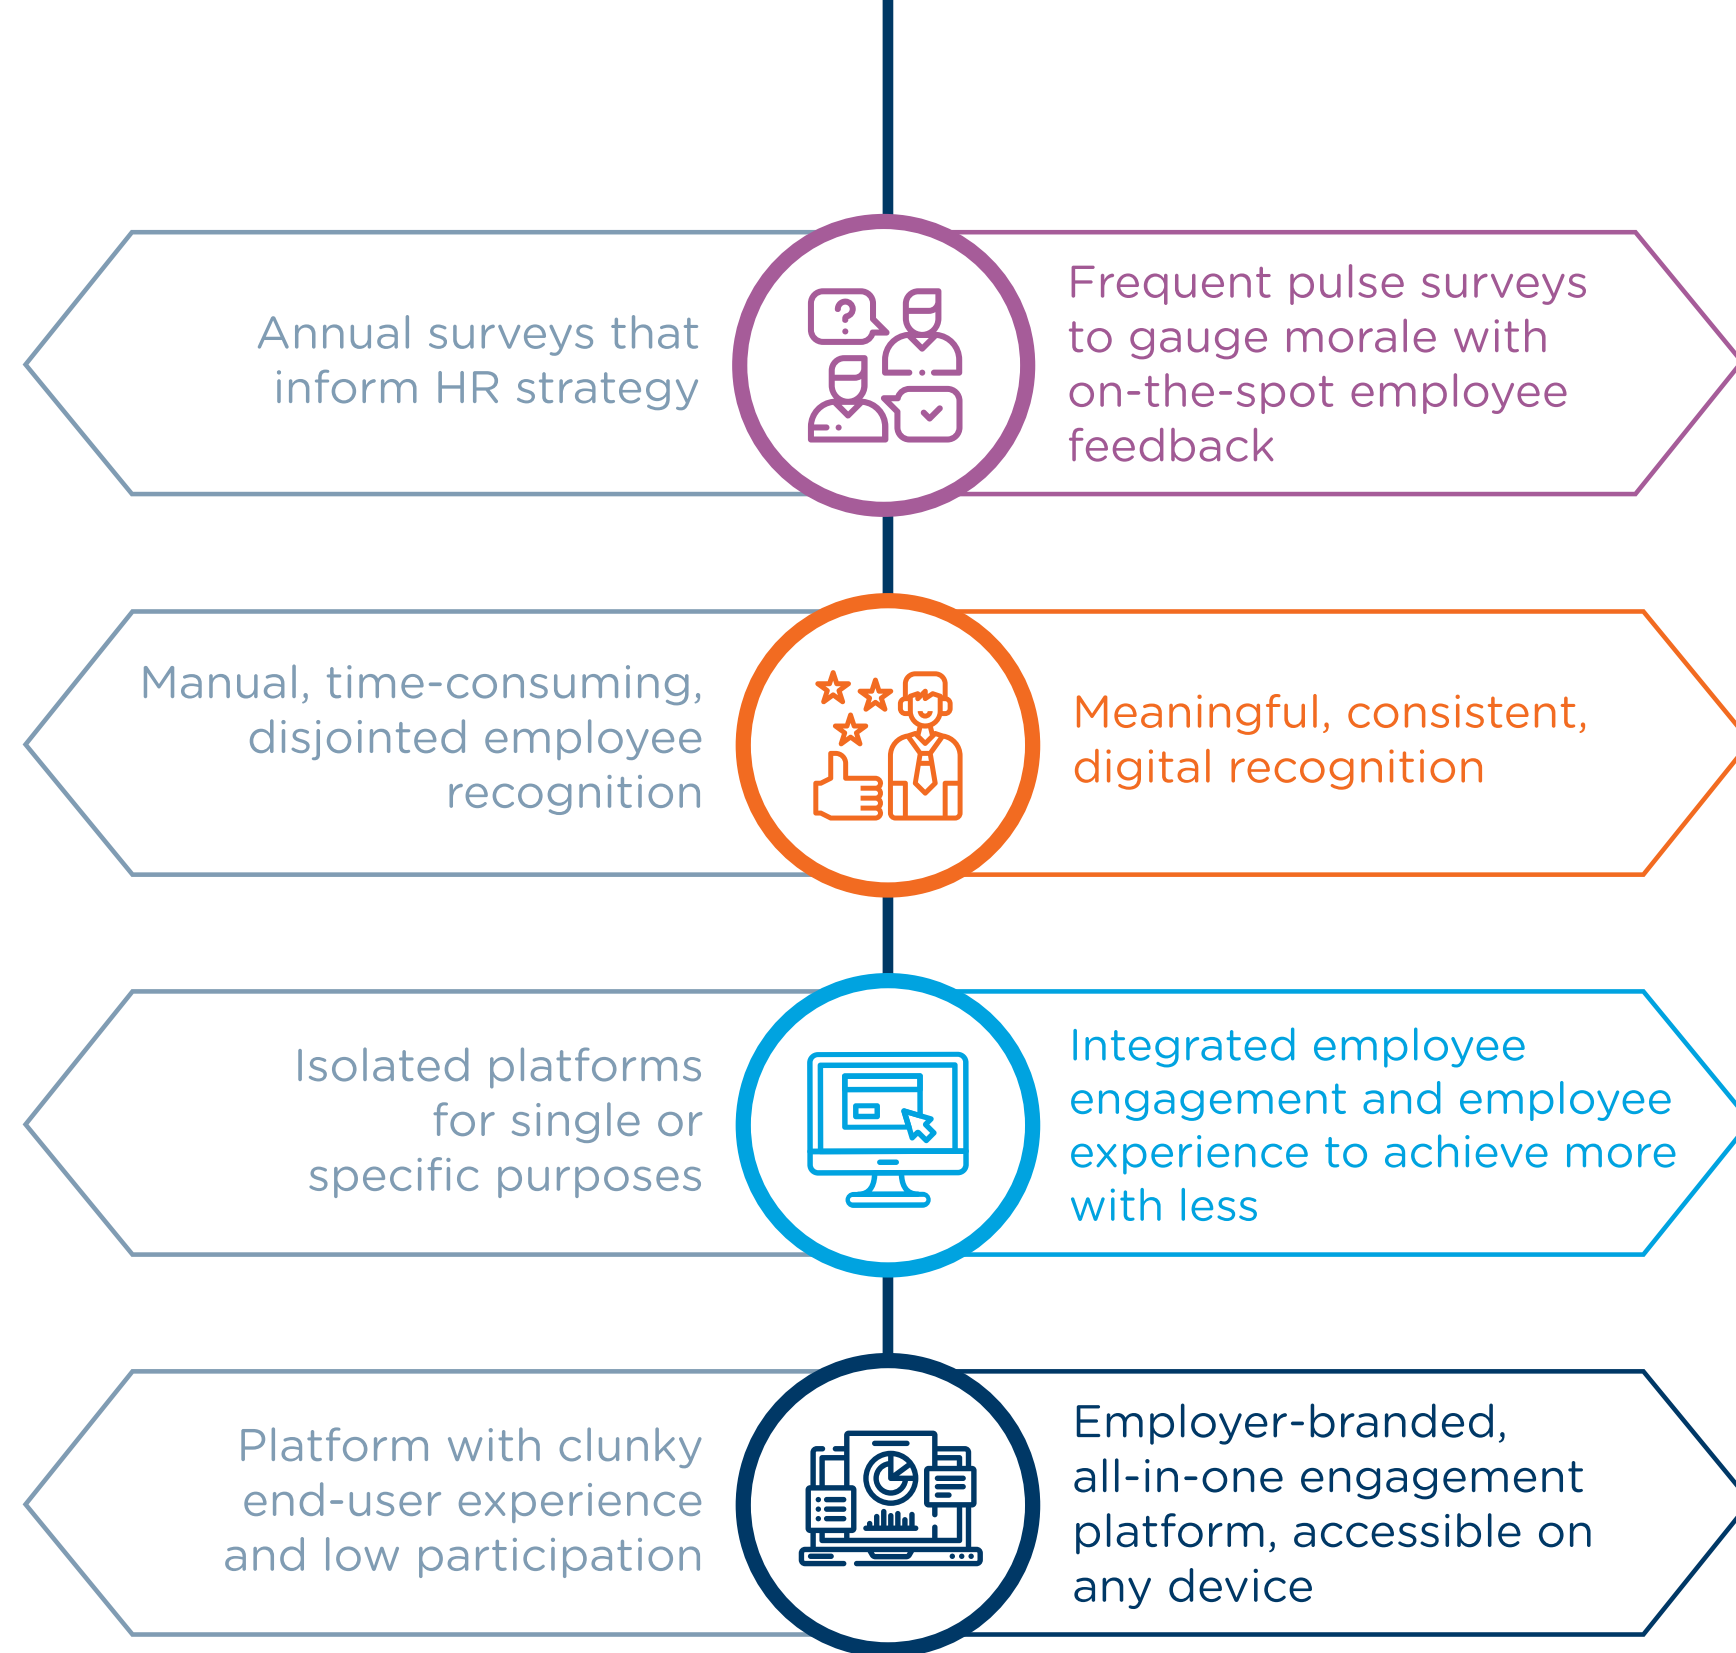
Annual surveys that inform HR strategy

Frequent pulse surveys to gauge morale with on-the-spot employee feedback

Manual, time-consuming, disjointed employee recognition

Meaningful, consistent, digital recognition

Isolated platforms for single or specific purposes

Integrated employee engagement and employee experience to achieve more with less

Platform with clunky end-user experience and low participation

Employer-branded, all-in-one engagement platform, accessible on any device